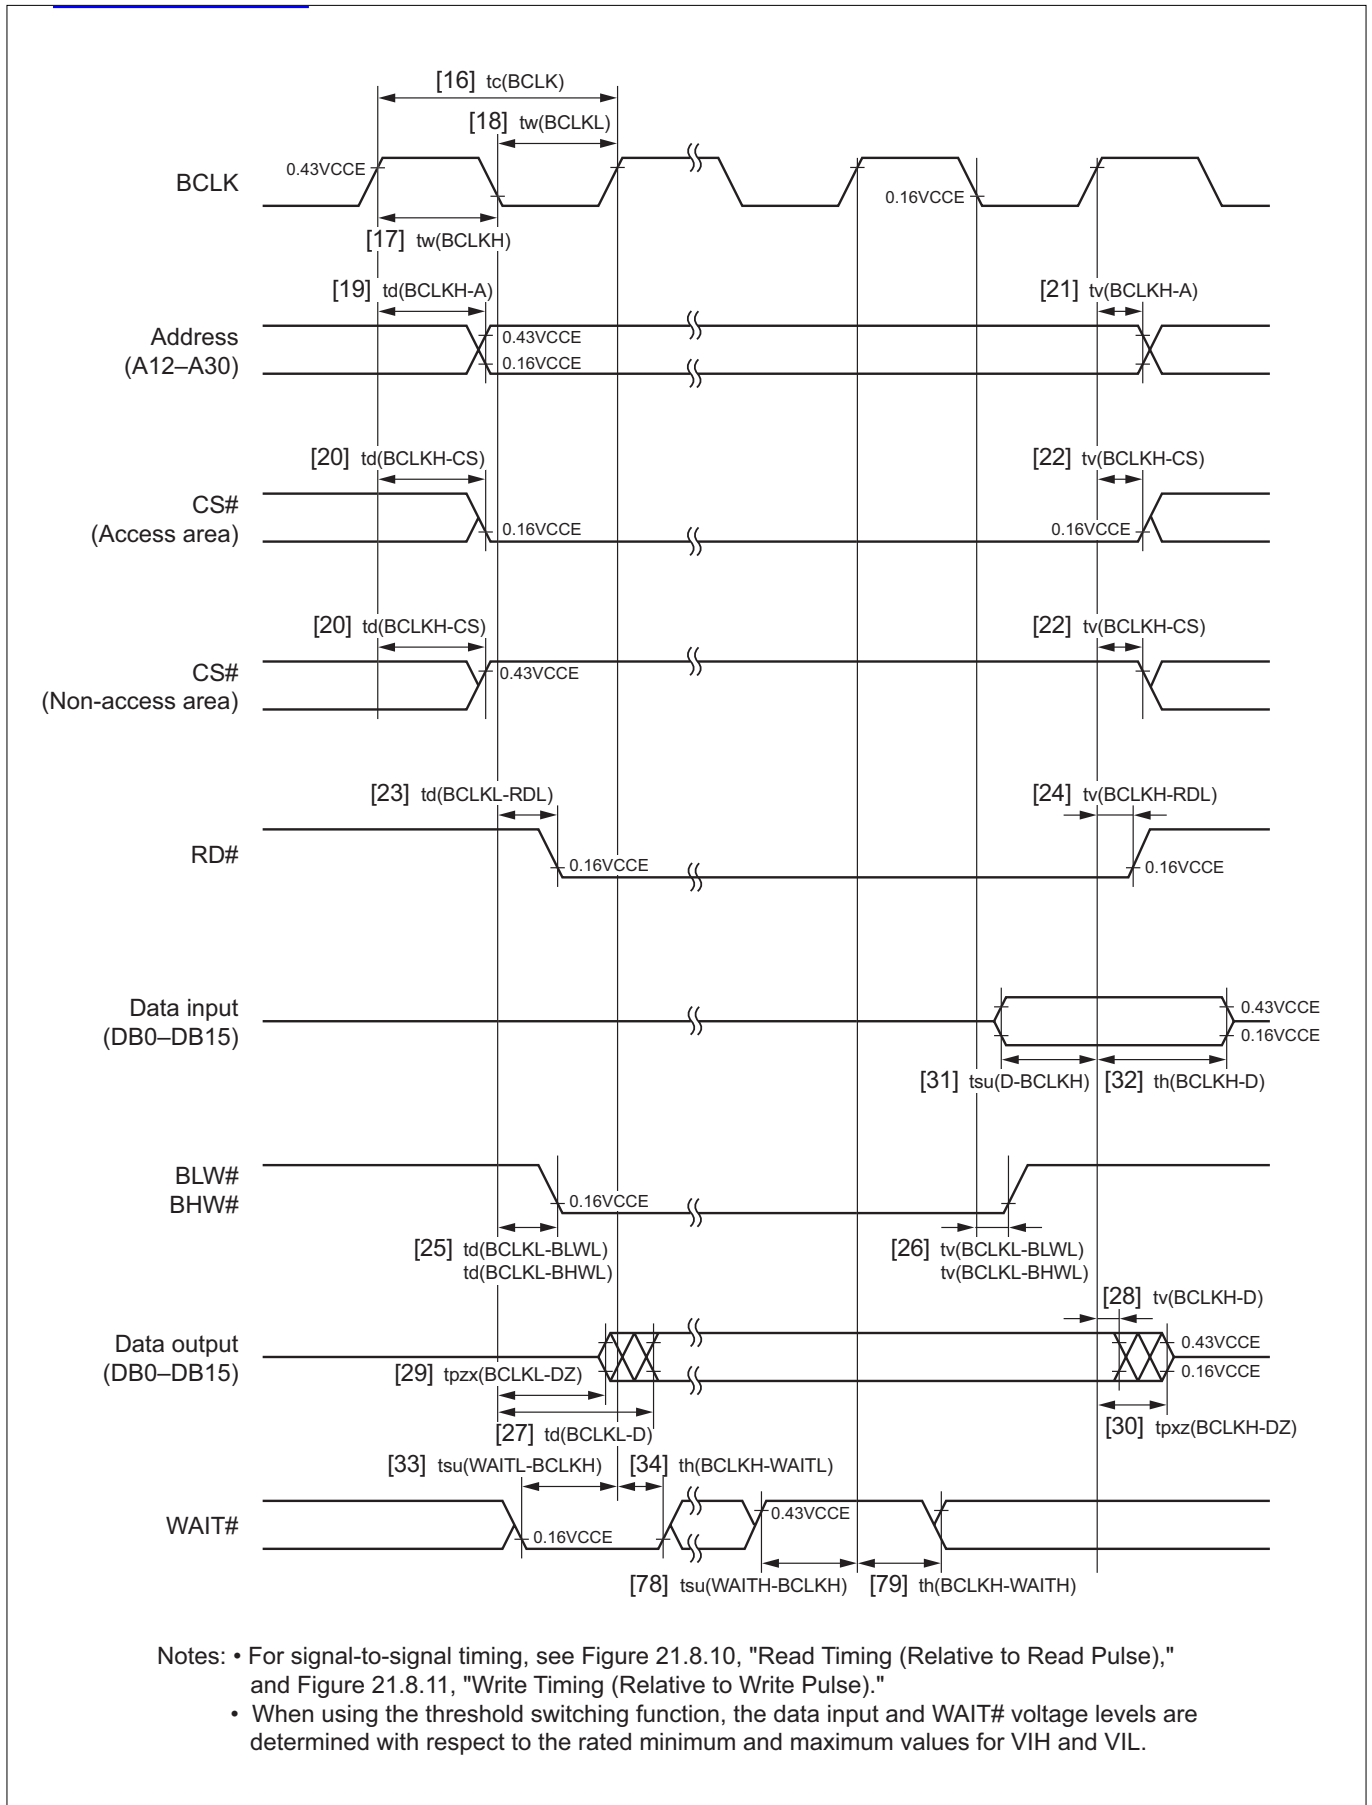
[16] tc(BCLK)

[18] tw(BCLKL)

BCLK

0.43VCCE

0.16VCCE

[17] tw(BCLKH)

[19] td(BCLKH-A)

[21] tv(BCLKH-A)

Address
(A12–A30)

0.43VCCE

0.16VCCE

[20] td(BCLKH-CS)

[22] tv(BCLKH-CS)

CS#
(Access area)

0.16VCCE

0.16VCCE

[20] td(BCLKH-CS)

[22] tv(BCLKH-CS)

CS#
(Non-access area)

0.43VCCE

[23] td(BCLKL-RDL)

[24] tv(BCLKH-RDL)

RD#

0.16VCCE

0.16VCCE

Data input
(DB0–DB15)

0.43VCCE

0.16VCCE

[31] tsu(D-BCLKH) [32] th(BCLKH-D)

BLW#
BHW#

0.16VCCE

[25] td(BCLKL-BLWL)
td(BCLKL-BHWL)

[26] tv(BCLKL-BLWL)
tv(BCLKL-BHWL)

[28] tv(BCLKH-D)

Data output
(DB0–DB15)

0.43VCCE

0.16VCCE

[29] tpzx(BCLKL-DZ)

[27] td(BCLKL-D)

[30] tpxz(BCLKH-DZ)

[33] tsu(WAITL-BCLKH) [34] th(BCLKH-WAITL)

WAIT#

0.43VCCE

0.16VCCE

[78] tsu(WAITH-BCLKH) [79] th(BCLKH-WAITH)

Notes: • For signal-to-signal timing, see Figure 21.8.10, "Read Timing (Relative to Read Pulse)," and Figure 21.8.11, "Write Timing (Relative to Write Pulse)."
• When using the threshold switching function, the data input and WAIT# voltage levels are determined with respect to the rated minimum and maximum values for VIH and VIL.